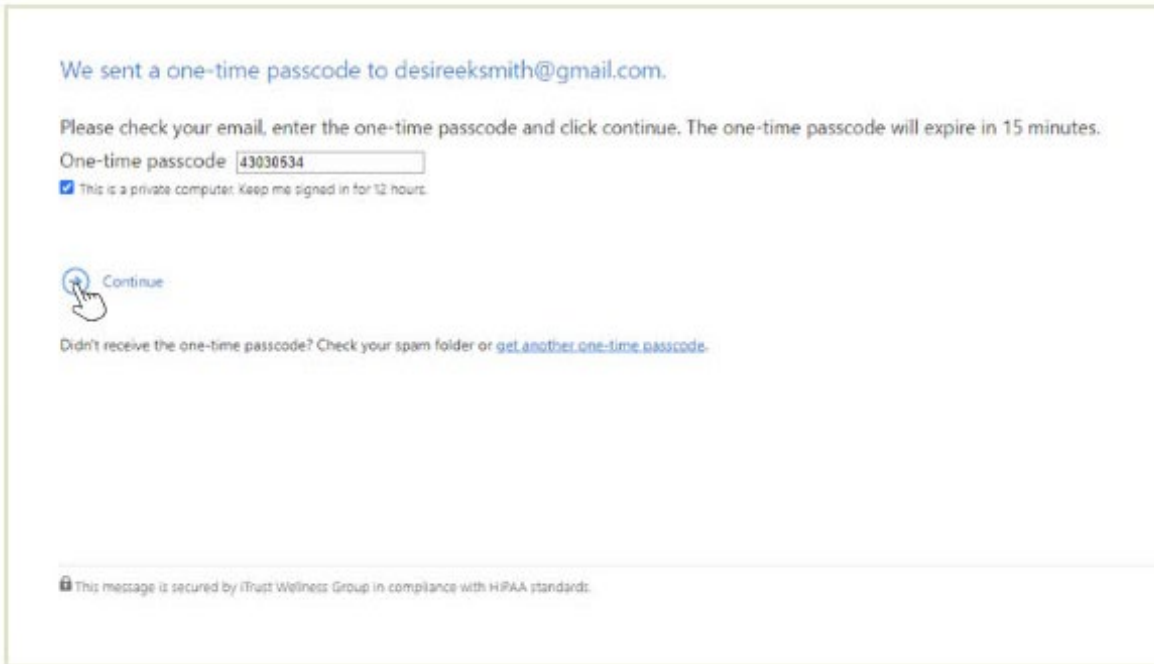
We sent a one-time passcode to desireeksmith@gmail.com.

Please check your email, enter the one-time passcode and click continue. The one-time passcode will expire in 15 minutes.

One-time passcode 43030534

This is a private computer. Keep me signed in for 12 hours.

Continue

Didn't receive the one-time passcode? Check your spam folder or get another one-time passcode.

This message is secured by iTrust Wellness Group in compliance with HIPAA standards.